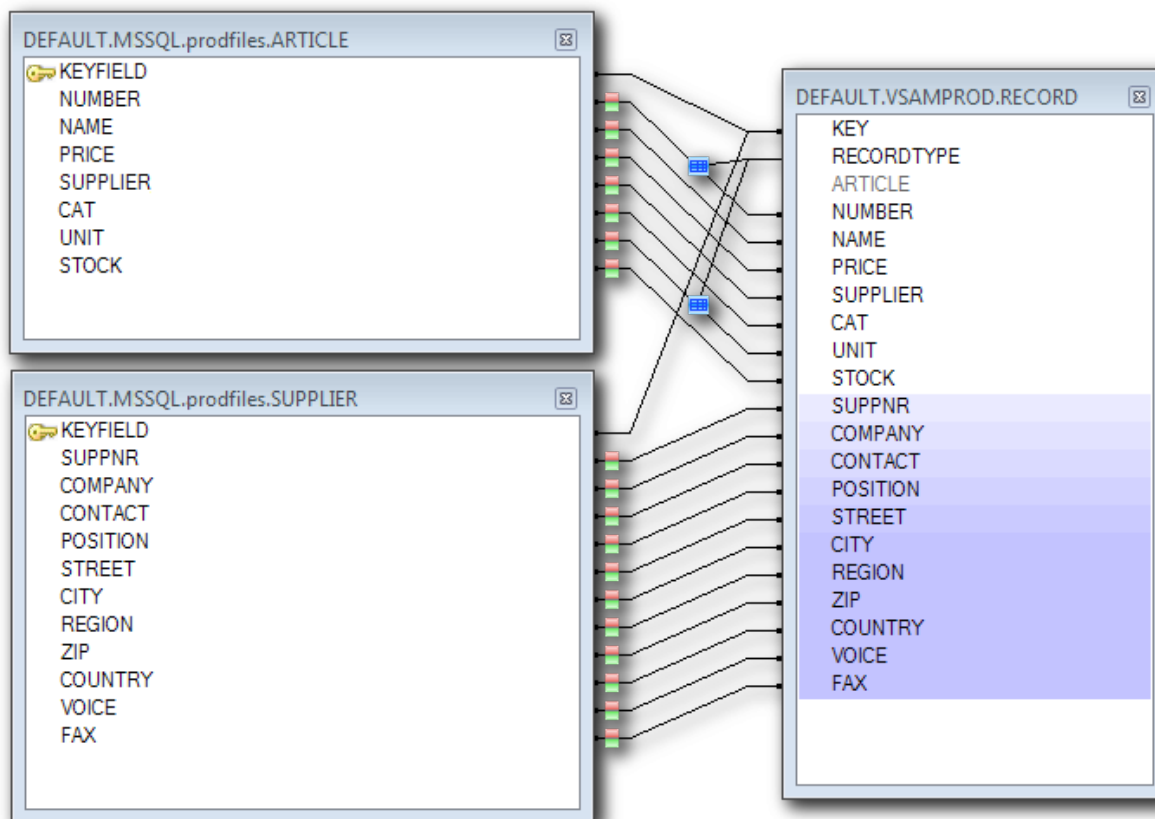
DEFAULT.MSSQL.prodfiles.ARTICLE

KEYFIELD
NUMBER
NAME
PRICE
SUPPLIER
CAT
UNIT
STOCK

DEFAULT.MSSQL.prodfiles.SUPPLIER

KEYFIELD
SUPPNR
COMPANY
CONTACT
POSITION
STREET
CITY
REGION
ZIP
COUNTRY
VOICE
FAX

DEFAULT.VSAMPROD.RECORD

KEY
RECORDTYPE
ARTICLE
NUMBER
NAME
PRICE
SUPPLIER
CAT
UNIT
STOCK
SUPPNR
COMPANY
CONTACT
POSITION
STREET
CITY
REGION
ZIP
COUNTRY
VOICE
FAX